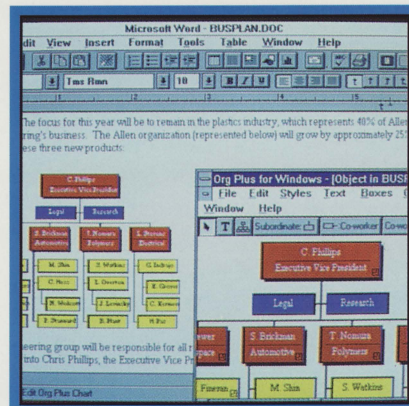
Microsoft Word - BUSPLAN.DOC

dit View Insert Format Tools Table Window Help

Tms Rmn 10

he focus for this year will be to remain in the plastics industry, which represents 40% of Allen ring's business. The Allen organization (represented below) will grow by approximately 25% ese three new products.

C. Phillips
Executive Vice President

Legal
Research

S. Brickman
Automotive

T. Nomura
Polymers

J. Stotner
Electrical

M. Shin
C. Hess
N. Webster
B. Diamond

S. Watkins
L. Greenberg
J. Lovecky
B. Hunt

G. Indrian
C. Gomez
C. Kornanger
H. Fitz

neering group will be responsible for all r
into Chris Phillips, the Executive Vice Pr

Org Plus for Windows - [Object in BUSP
File Edit Styles Text Boxes
Window Help

Subordinate: Co-worker: Co-wo

C. Phillips
Executive Vice President

Legal
Research

S. Brickman
Automotive

T. Nomura
Polymers

Fineran
M. Shin
S. Watkins

Edit Org Plus Chart